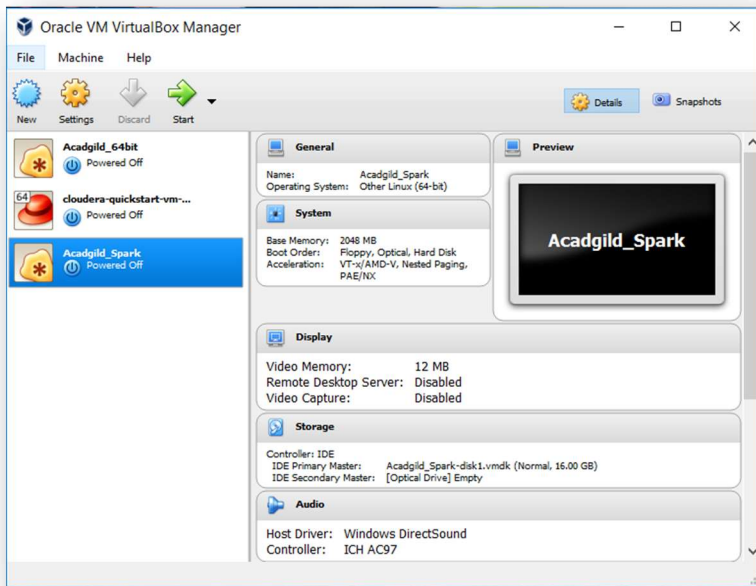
Oracle VM VirtualBox Manager

File Machine Help

New Settings Discard Start

Details Snapshots

Acadgild_64bit
Powered Off

64
cloudera-quickstart-vm-...
Powered Off

Acadgild_Spark
Powered Off

General

Name: Acadgild_Spark
Operating System: Other Linux (64-bit)

System

Base Memory: 2048 MB
Boot Order: Floppy, Optical, Hard Disk
Acceleration: VT-x/AMD-V, Nested Paging, PAE/NX

Preview

Acadgild_Spark

Display

Video Memory: 12 MB
Remote Desktop Server: Disabled
Video Capture: Disabled

Storage

Controller: IDE
IDE Primary Master: Acadgild_Spark-disk1.vmdk (Normal, 16.00 GB)
IDE Secondary Master: [Optical Drive] Empty

Audio

Host Driver: Windows DirectSound
Controller: ICH AC97